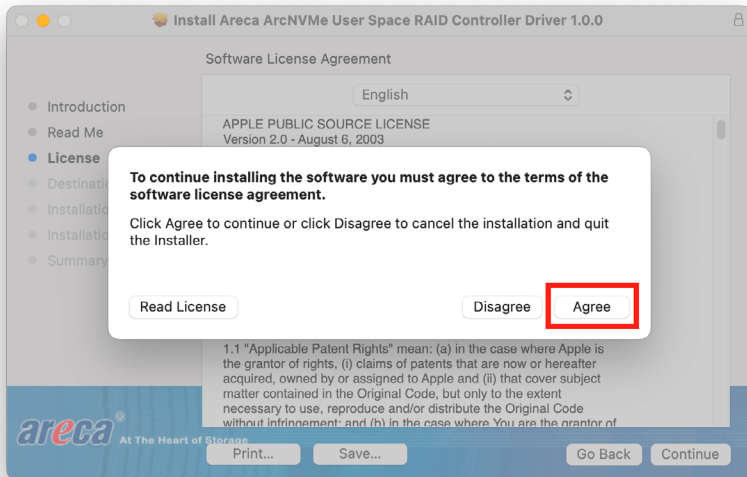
Install Areca ArcNVMe User Space RAID Controller Driver 1.0.0

Software License Agreement

Introduction
Read Me
License
Destinatio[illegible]
Installatio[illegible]
Installatio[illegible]
Summary

English

APPLE PUBLIC SOURCE LICENSE
Version 2.0 - August 6, 2003

To continue installing the software you must agree to the terms of the software license agreement.

Click Agree to continue or click Disagree to cancel the installation and quit the Installer.

Read License

Disagree

Agree

1.1 "Applicable Patent Rights" mean: (a) in the case where Apple is the grantor of rights, (i) claims of patents that are now or hereafter acquired, owned by or assigned to Apple and (ii) that cover subject matter contained in the Original Code, but only to the extent necessary to use, reproduce and/or distribute the Original Code without infringement; and (b) in the case where You are the grantor of

areca At The Heart of Storage

Print...

Save...

Go Back

Continue